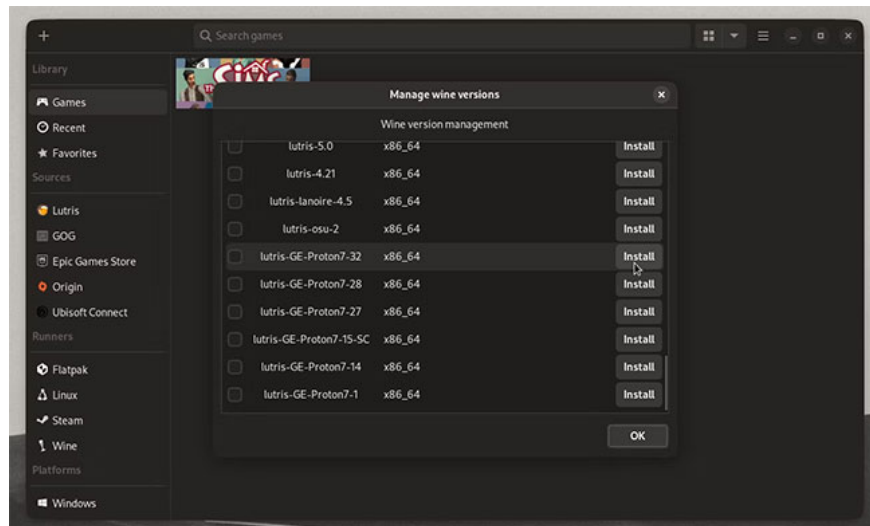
+

Search games

Library

Games

Recent

Favorites

Sources

Lutris

GOG

Epic Games Store

Origin

Ubisoft Connect

Runners

Flatpak

Linux

Steam

Wine

Platforms

Windows

Manage wine versions

Wine version management

| | | | |
|---|---|---|---|
| | lutris-5.0 | x86_64 | Install |
| | lutris-4.21 | x86_64 | Install |
| | lutris-lanoire-4.5 | x86_64 | Install |
| | lutris-osu-2 | x86_64 | Install |
| | lutris-GE-Proton7-32 | x86_64 | Install |
| | lutris-GE-Proton7-28 | x86_64 | Install |
| | lutris-GE-Proton7-27 | x86_64 | Install |
| | lutris-GE-Proton7-15-SC | x86_64 | Install |
| | lutris-GE-Proton7-14 | x86_64 | Install |
| | lutris-GE-Proton7-1 | x86_64 | Install |

OK